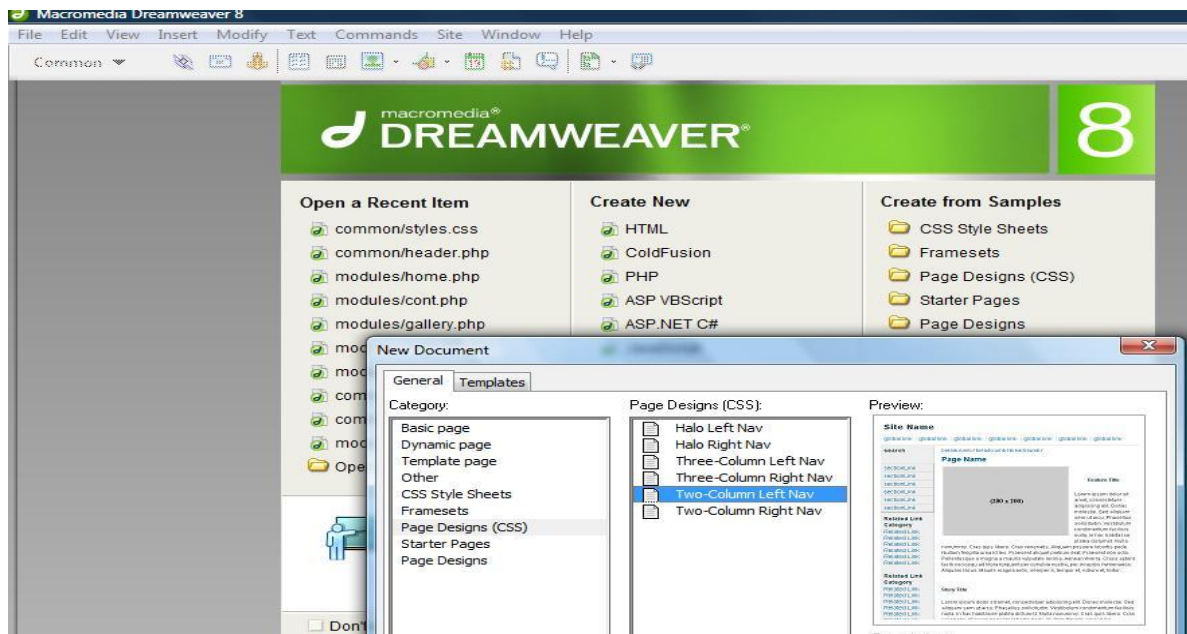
Macromedia Dreamweaver 8

File Edit View Insert Modify Text Commands Site Window Help

Common

macromedia® DREAMWEAVER® 8

Open a Recent Item
common/styles.css
common/header.php
modules/home.php
modules/cont.php
modules/gallery.php
mod
mod
com
com
mod
Ope

Don't

Create New
HTML
ColdFusion
PHP
ASP VBScript
ASP.NET C#

Create from Samples
CSS Style Sheets
Framesets
Page Designs (CSS)
Starter Pages
Page Designs

New Document

General Templates

Category:
Basic page
Dynamic page
Template page
Other
CSS Style Sheets
Framesets
Page Designs (CSS)
Starter Pages
Page Designs

Page Designs (CSS):
Halo Left Nav
Halo Right Nav
Three-Column Left Nav
Three-Column Right Nav
Two-Column Left Nav
Two-Column Right Nav

Preview:
Site Name
Page Name
(200 x 200)
Feature Title
Related Link Category
Story Title